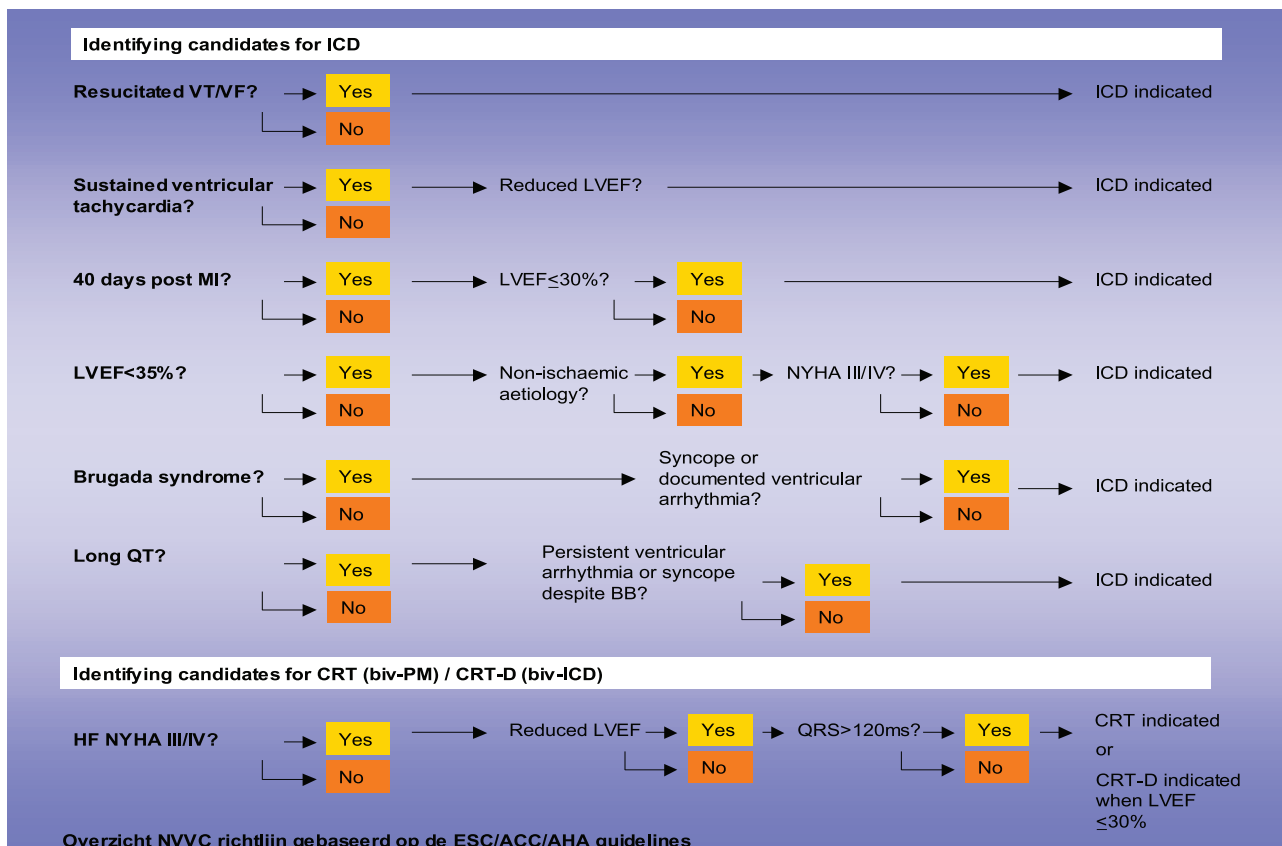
Identifying candidates for ICD

Resuscitated VT/VF? Yes ICD indicated
No

Sustained ventricular tachycardia? Yes Reduced LVEF? ICD indicated
No

40 days post MI? Yes LVEF$\leq$30%? Yes ICD indicated
No No

LVEF<35%? Yes Non-ischaemic aetiology? Yes NYHA III/IV? Yes ICD indicated
No No No

Brugada syndrome? Yes Syncope or documented ventricular arrhythmia? Yes ICD indicated
No No

Long QT? Yes Persistent ventricular arrhythmia or syncope despite BB? Yes ICD indicated
No No

Identifying candidates for CRT (biv-PM) / CRT-D (biv-ICD)

HF NYHA III/IV? Yes Reduced LVEF Yes QRS>120ms? Yes CRT indicated or CRT-D indicated when LVEF $\leq$30%
No No No

Overzicht NVVC richtlijn gebaseerd op de ESC/ACC/AHA guidelines